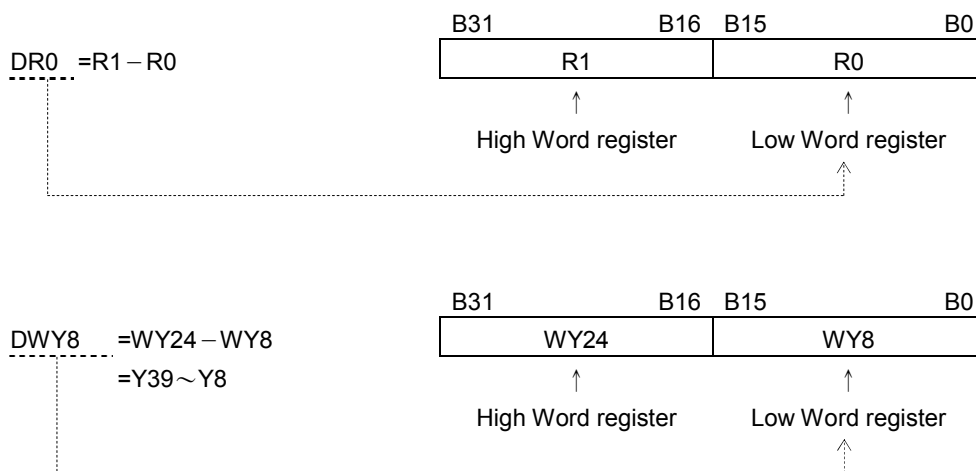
B31 B16 B15 B0

DR0 =R1－R0

| R1 | R0 |
|---|---|

↑ High Word register

↑ Low Word register

B31 B16 B15 B0

DWY8 =WY24－WY8
=Y39～Y8

| WY24 | WY8 |
|---|---|

↑ High Word register

↑ Low Word register